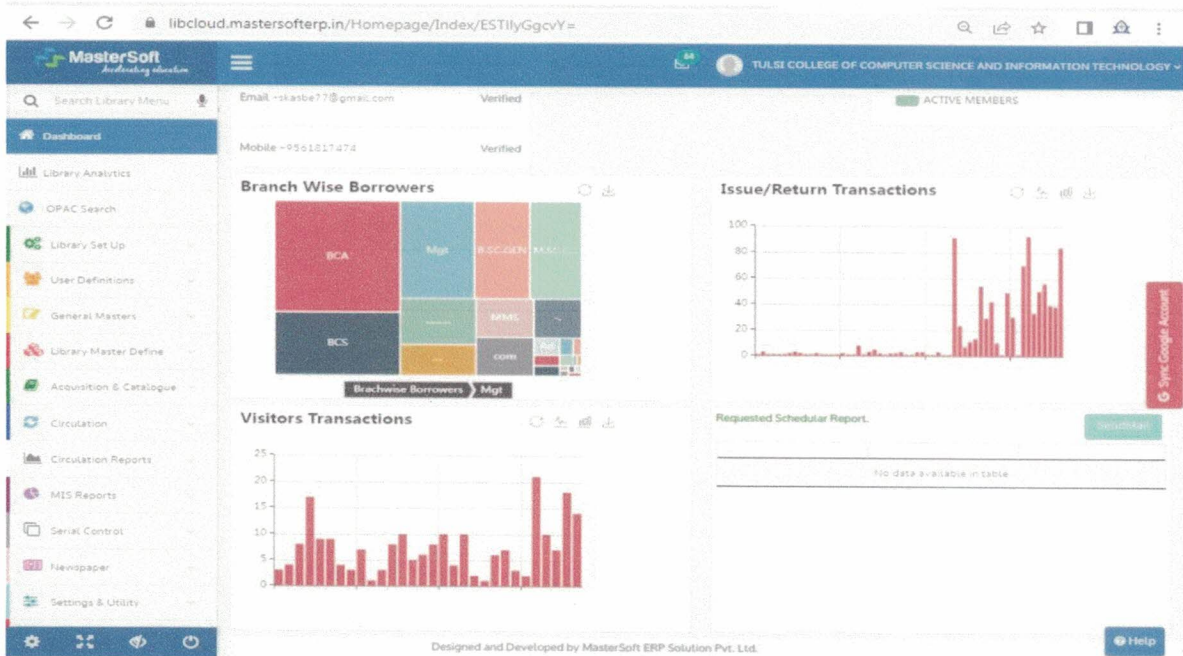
libcloud.mastersofterp.in/Homepage/Index/ESTIlyGgcvY=

MasterSoft
Accelerating education

44

TULSI COLLEGE OF COMPUTER SCIENCE AND INFORMATION TECHNOLOGY

Search Library Menu

Dashboard
Library Analytics
OPAC Search
Library Set Up
User Definitions
General Masters
Library Master Define
Acquisition & Catalogue
Circulation
Circulation Reports
MIS Reports
Serial Control
Newspaper
Settings & Utility

Email -skasbe77@gmail.com Verified

Mobile -9561817474 Verified

ACTIVE MEMBERS

Branch Wise Borrowers

BCA
Mgt
B.SC.GEN
M.SC.
BCS
MMS
com

Brachwise Borrowers
Mgt

Issue/Return Transactions

100
80
60
40
20
0

Visitors Transactions

25
20
15
10
5
0

Requested Schedular Report.

SendMail

No data available in table

Sync Google Account

Designed and Developed by MasterSoft ERP Solution Pvt. Ltd.

Help